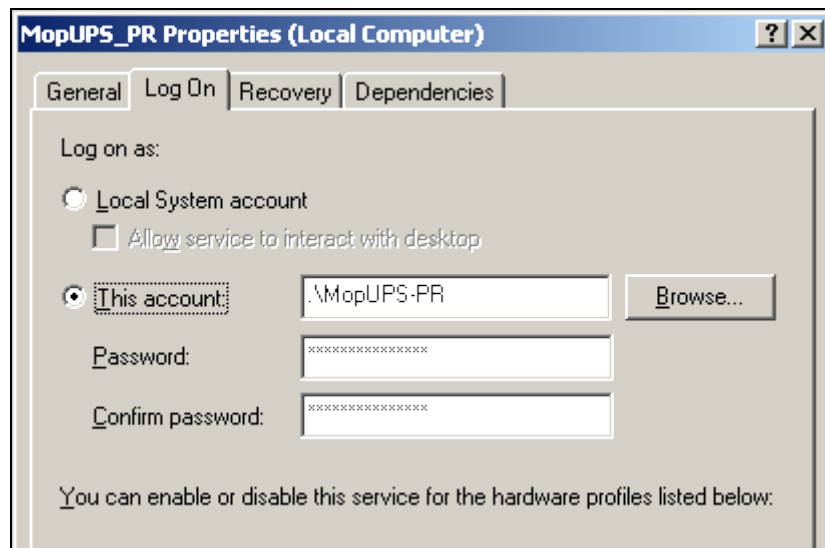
MopUPS_PR Properties (Local Computer)

? X

General | Log On | Recovery | Dependencies

Log on as:

Local System account

Allow service to interact with desktop

This account: .\MopUPS-PR Browse...

Password: ***************

Confirm password: ***************

You can enable or disable this service for the hardware profiles listed below: